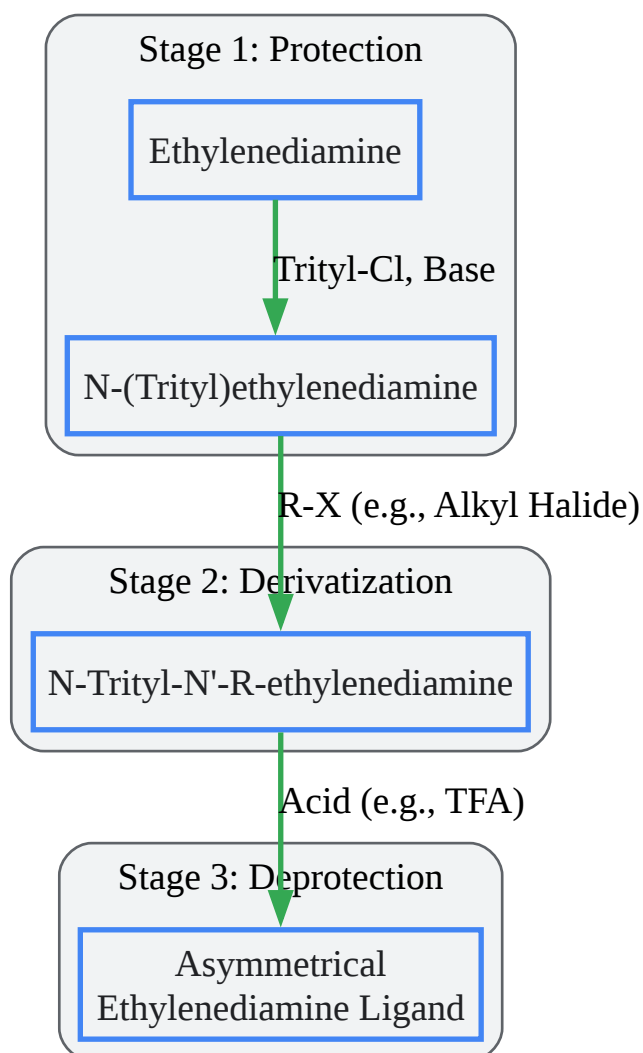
Stage 1: Protection

Ethylenediamine

Trityl-Cl, Base

N-(Trityl)ethylenediamine

R-X (e.g., Alkyl Halide)

Stage 2: Derivatization

N-Trityl-N'-R-ethylenediamine

Acid (e.g., TFA)

Stage 3: Deprotection

Asymmetrical Ethylenediamine Ligand